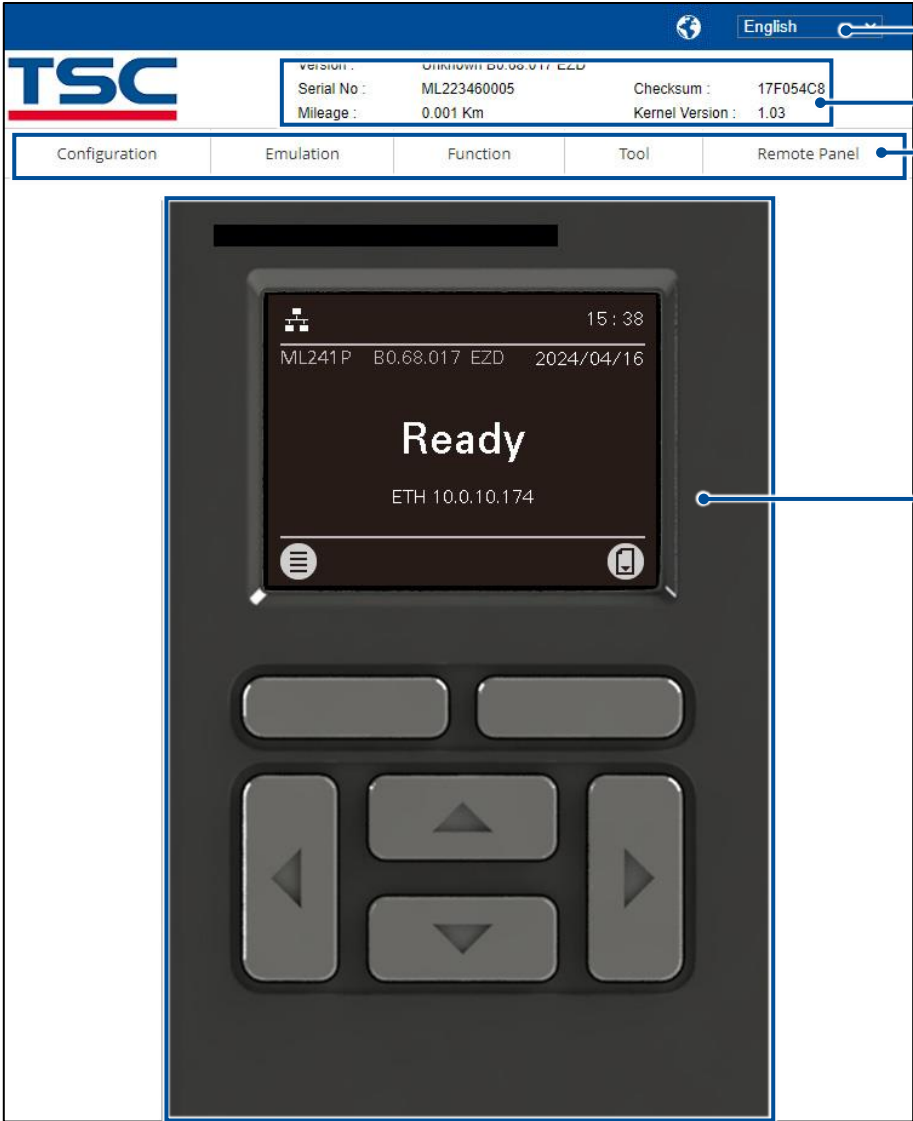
English

TSC

Version : Unknown B0.68.017 EZD
Serial No : ML223460005
Mileage : 0.001 Km
Checksum : 17F054C8
Kernel Version : 1.03

| Configuration | Emulation | Function | Tool | Remote Panel |
|---|---|---|---|---|

15 : 38
ML241P B0.68.017 EZD 2024/04/16

Ready

ETH 10.0.10.174